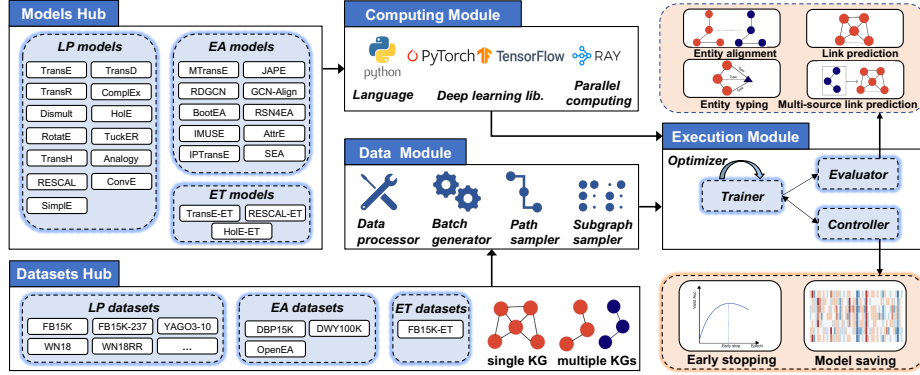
Models Hub

LP models

TransE
TransD
TransR
ComplEx
Dismult
HolE
RotatE
TuckER
TransH
Analogy
RESCAL
ConvE
SimplE

EA models

MTransE
JAPE
RDGCN
GCN-Align
BootEA
RSN4EA
IMUSE
AttrE
IPTransE
SEA

ET models

TransE-ET
RESCAL-ET
HolE-ET

Computing Module

python
PyTorch
TensorFlow
RAY

Language
Deep learning lib.
Parallel computing

Entity alignment
Link prediction
Entity typing
Multi-source link prediction

Data Module

Data processor
Batch generator
Path sampler
Subgraph sampler

Execution Module

Optimizer
Trainer
Evaluator
Controller

Datasets Hub

LP datasets

FB15K
FB15K-237
YAGO3-10
WN18
WN18RR
...

EA datasets

DBP15K
DWY100K
OpenEA

ET datasets

FB15K-ET

single KG
multiple KGs

Valid Acc
Early stop
Epoch

Early stopping
Model saving